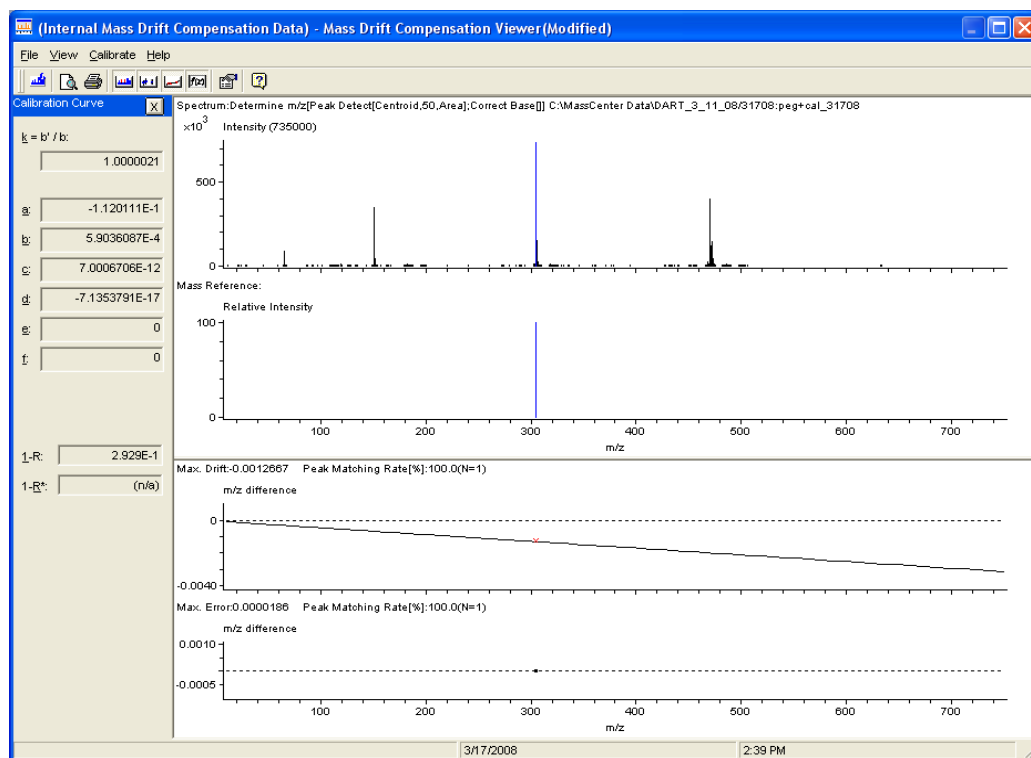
(Internal Mass Drift Compensation Data) - Mass Drift Compensation Viewer(Modified)

File View Calibrate Help

Calibration Curve

k = b' / b:
1.0000021

a: -1.120111E-1
b: 5.9036087E-4
c: 7.0006706E-12
d: -7.1353791E-17
e: 0
f: 0

1-R: 2.929E-1
1-R*: (n/a)

Spectrum:Determine m/z[Peak Detect[Centroid,50,Area];Correct Base[]] C:\MassCenter Data\DART_3_11_08/31708:peg+cal_31708

$\times10^3$ Intensity (735000)

500
0

Mass Reference:

Relative Intensity

100
0

100 200 300 400 500 600 700
m/z

Max. Drift:-0.0012667 Peak Matching Rate[%]:100.0(N=1)

m/z difference

0
-0.0040

Max. Error:0.0000186 Peak Matching Rate[%]:100.0(N=1)

m/z difference

0.0010
-0.0005

100 200 300 400 500 600 700
m/z

3/17/2008 2:39 PM